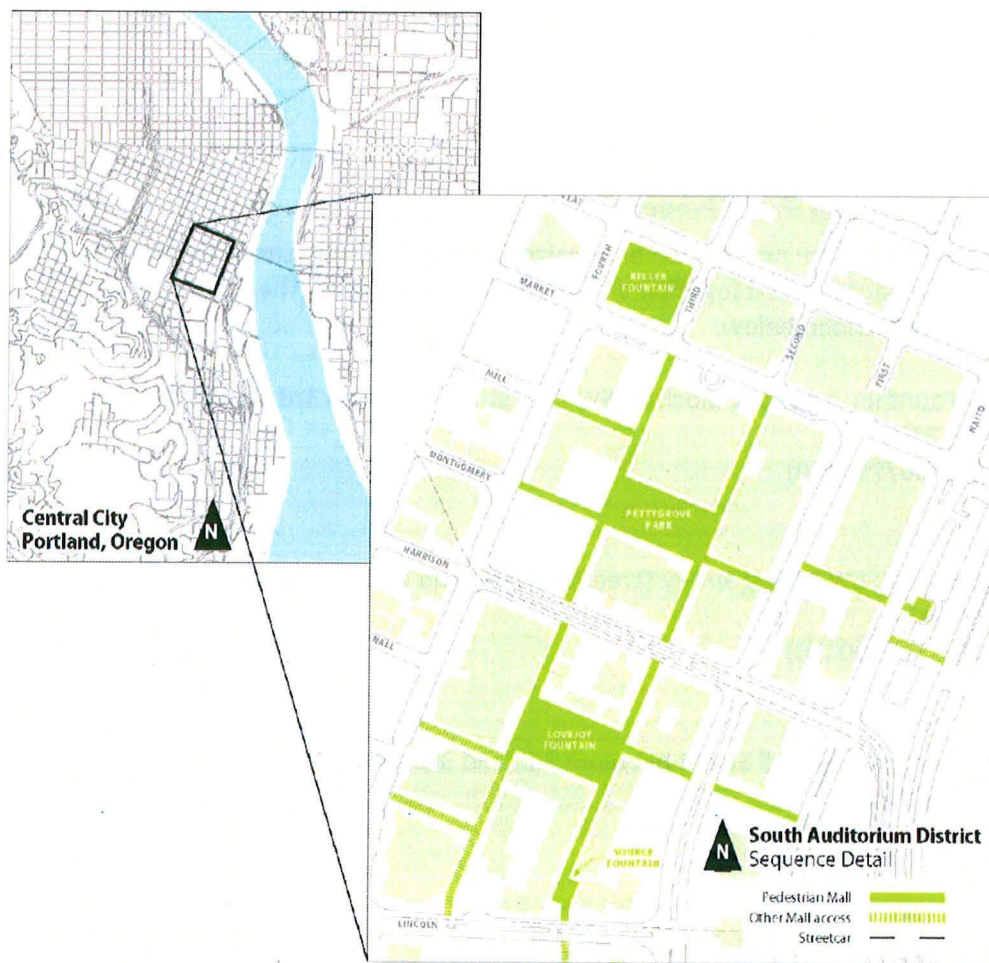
Central City
Portland, Oregon
N

CLAY
MARKET
FOURTH
KELLER FOUNTAIN
THIRD
SECOND
FIRST
NAITO
MILL
MONTGOMERY
PETTYGROVE PARK
HARRISON
HALL
LOVEJOY FOUNTAIN
SOURCE FOUNTAIN
LINCOLN

N South Auditorium District
Sequence Detail

Pedestrian Mall
Other Mall access
Streetcar